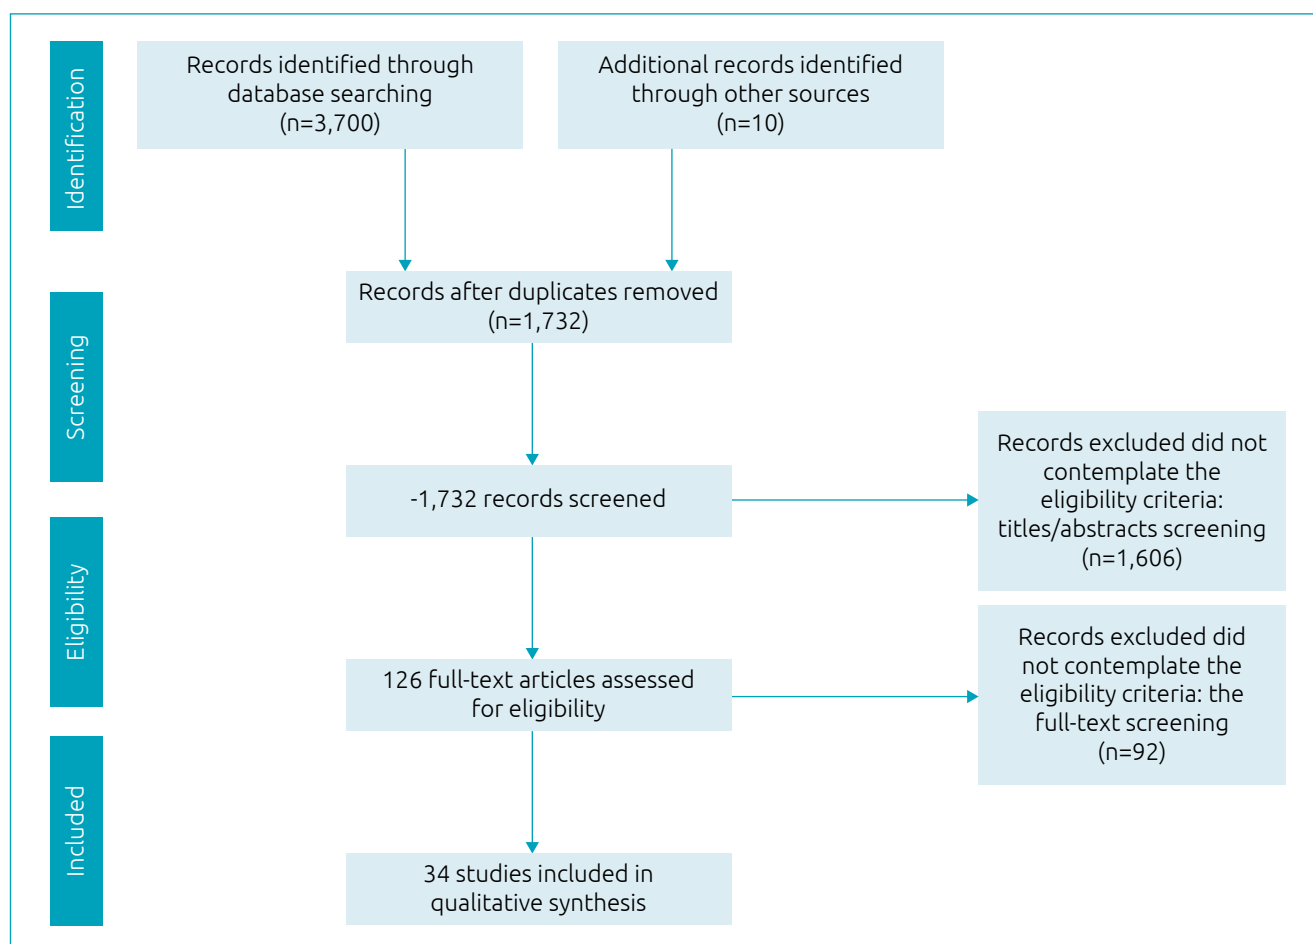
Identification

Records identified through database searching (n=3,700)

Additional records identified through other sources (n=10)

Screening

Records after duplicates removed (n=1,732)

-1,732 records screened

Records excluded did not contemplate the eligibility criteria: titles/abstracts screening (n=1,606)

Eligibility

126 full-text articles assessed for eligibility

Records excluded did not contemplate the eligibility criteria: the full-text screening (n=92)

Included

34 studies included in qualitative synthesis